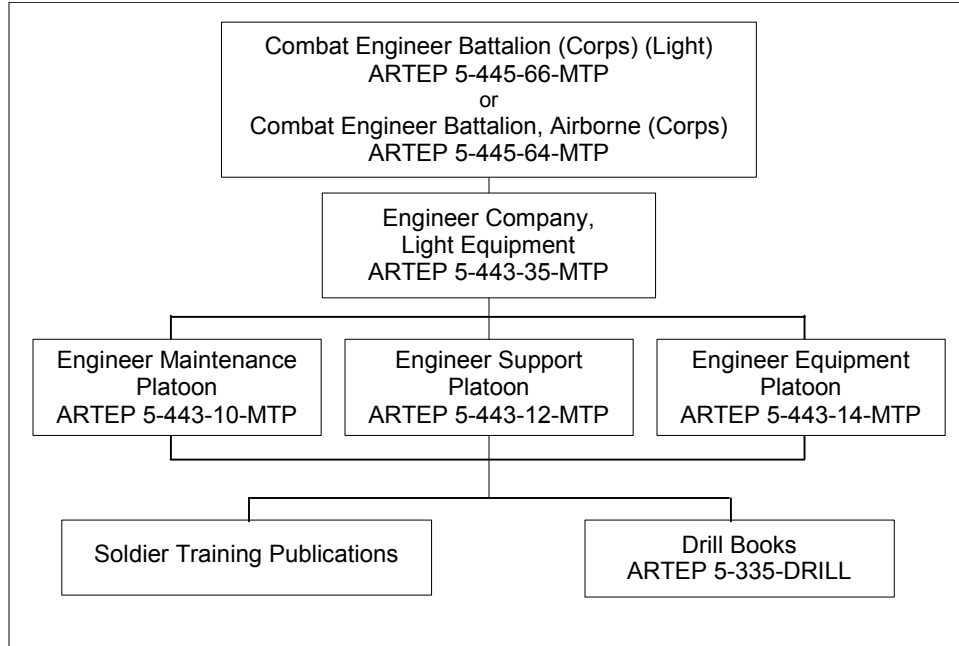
Combat Engineer Battalion (Corps) (Light)
ARTEP 5-445-66-MTP
or
Combat Engineer Battalion, Airborne (Corps)
ARTEP 5-445-64-MTP

Engineer Company,
Light Equipment
ARTEP 5-443-35-MTP

Engineer Maintenance
Platoon
ARTEP 5-443-10-MTP

Engineer Support
Platoon
ARTEP 5-443-12-MTP

Engineer Equipment
Platoon
ARTEP 5-443-14-MTP

Soldier Training Publications

Drill Books
ARTEP 5-335-DRILL